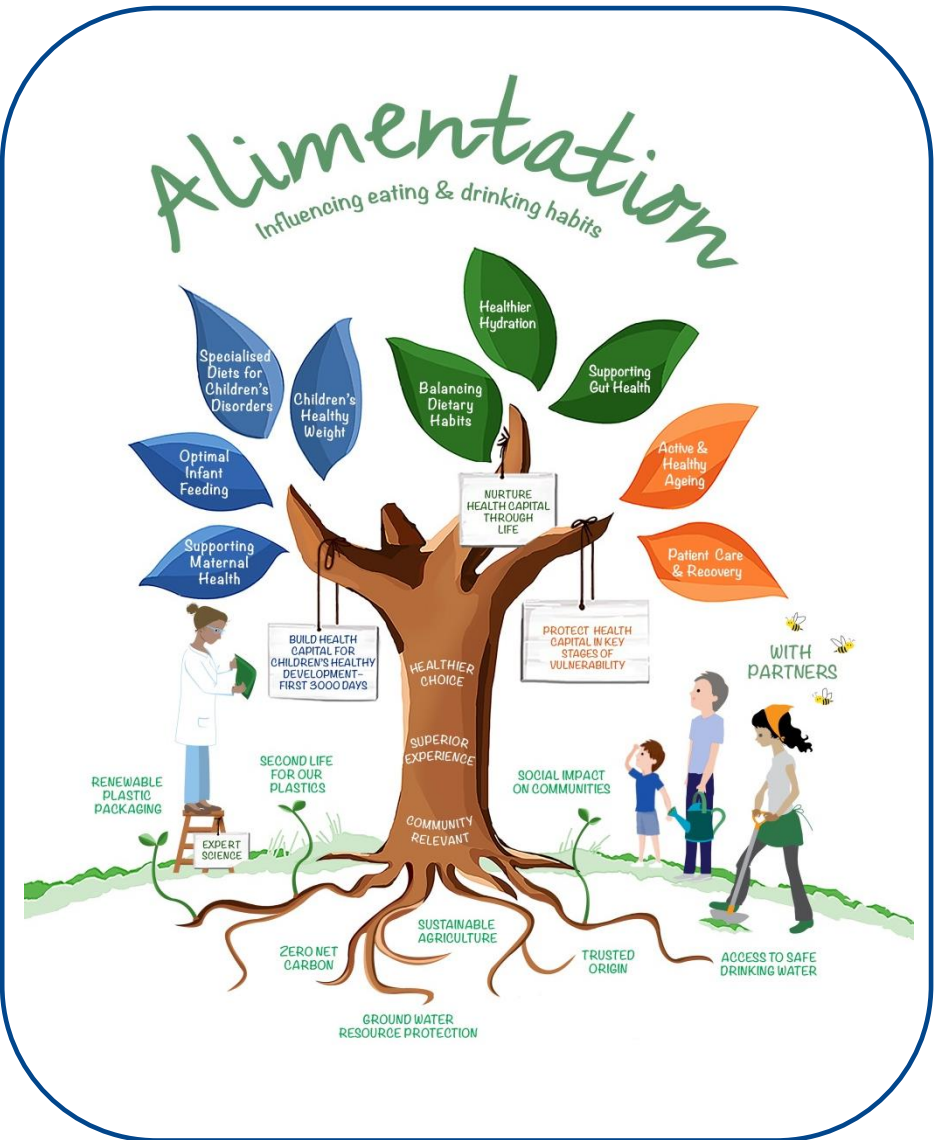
Alimentation
Influencing eating & drinking habits

Healthier Hydration

Specialised Diets for Children's Disorders

Children's Healthy Weight

Balancing Dietary Habits

Supporting Gut Health

Optimal Infant Feeding

Active & Healthy Ageing

NURTURE HEALTH CAPITAL THROUGH LIFE

Supporting Maternal Health

Patient Care & Recovery

BUILD HEALTH CAPITAL FOR CHILDREN'S HEALTHY DEVELOPMENT-FIRST 3000 DAYS

PROTECT HEALTH CAPITAL IN KEY STAGES OF VULNERABILITY

WITH PARTNERS

HEALTHIER CHOICE

SUPERIOR EXPERIENCE

COMMUNITY RELEVANT

RENEWABLE PLASTIC PACKAGING

SECOND LIFE FOR OUR PLASTICS

SOCIAL IMPACT ON COMMUNITIES

EXPERT SCIENCE

SUSTAINABLE AGRICULTURE

ZERO NET CARBON

TRUSTED ORIGIN

ACCESS TO SAFE DRINKING WATER

GROUND WATER RESOURCE PROTECTION